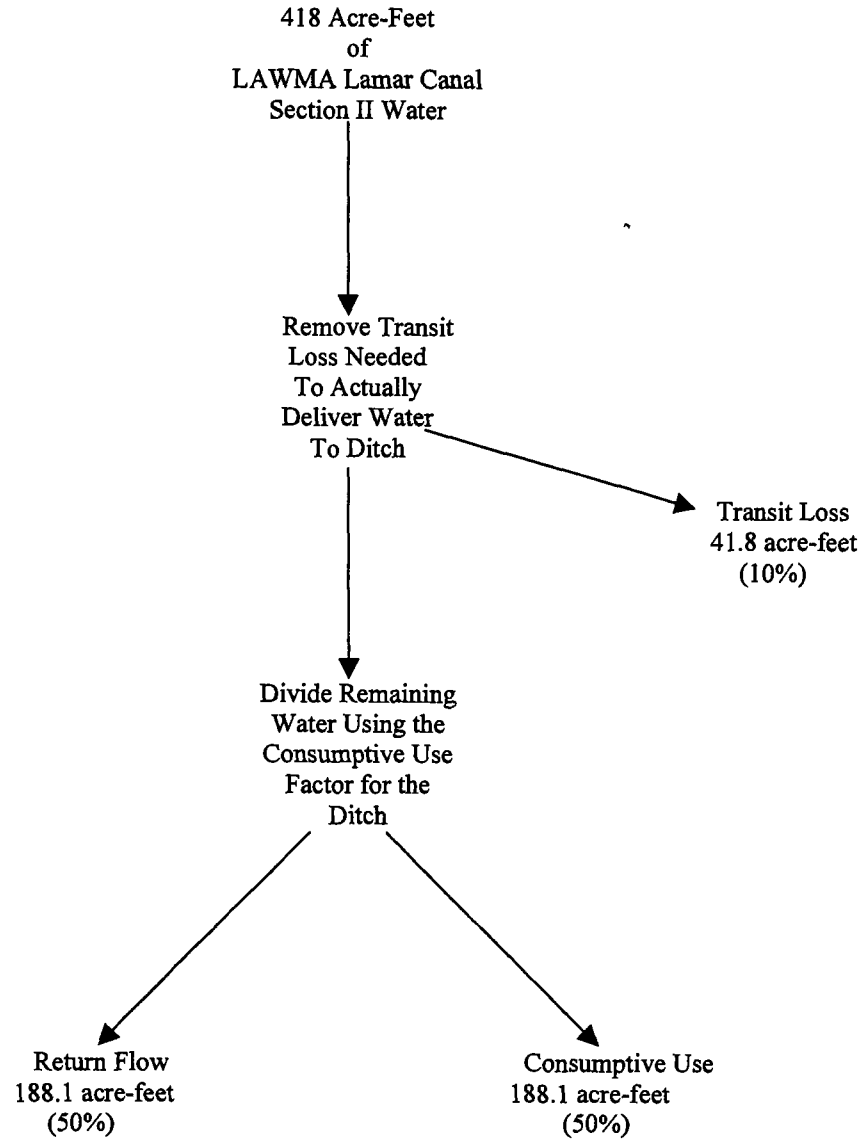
418 Acre-Feet
of
LAWMA Lamar Canal
Section II Water

Remove Transit
Loss Needed
To Actually
Deliver Water
To Ditch

Transit Loss
41.8 acre-feet
(10%)

Divide Remaining
Water Using the
Consumptive Use
Factor for the
Ditch

Return Flow
188.1 acre-feet
(50%)

Consumptive Use
188.1 acre-feet
(50%)